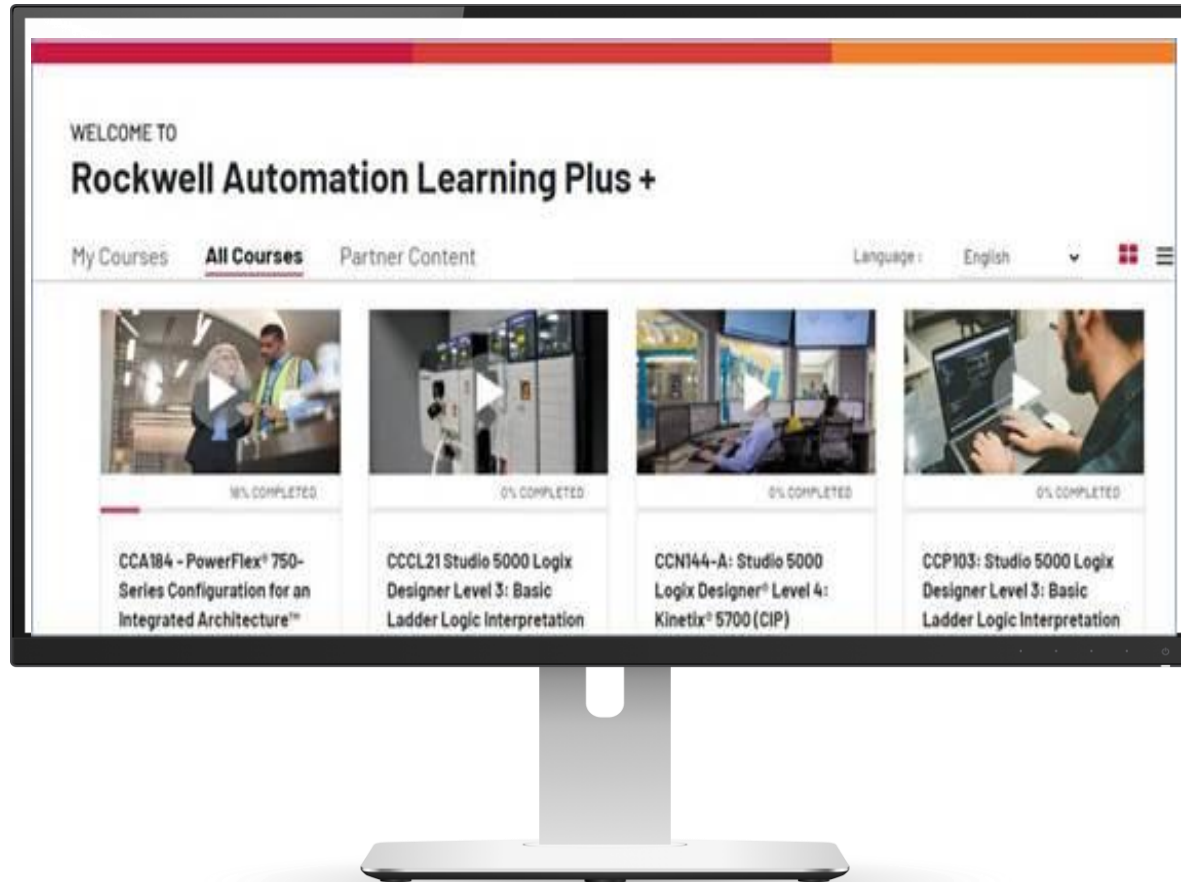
WELCOME TO

Rockwell Automation Learning Plus +

My Courses All Courses Partner Content

Language : English

18% COMPLETED

CCA184 - PowerFlex® 750-Series Configuration for an Integrated Architecture™

0% COMPLETED

CCCL21 Studio 5000 Logix Designer Level 3: Basic Ladder Logic Interpretation

0% COMPLETED

CCN144-A: Studio 5000 Logix Designer® Level 4: Kinetix® 5700 (CIP)

0% COMPLETED

CCP103: Studio 5000 Logix Designer Level 3: Basic Ladder Logic Interpretation